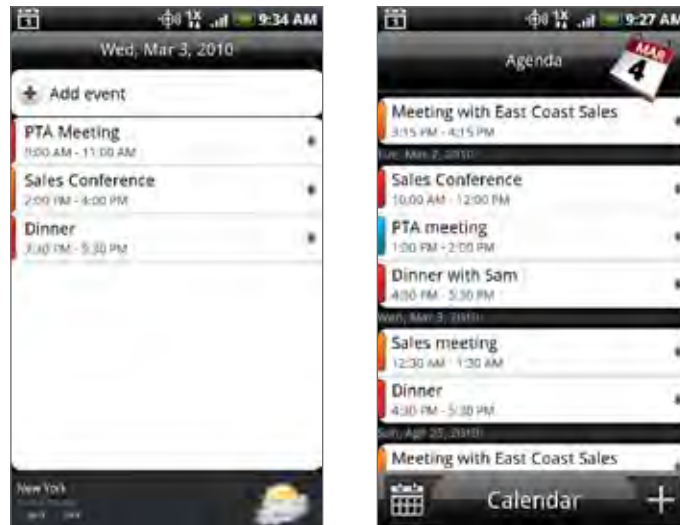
9:34 AM

Wed, Mar 3, 2010

Add event

PTA Meeting
9:00 AM - 11:00 AM

Sales Conference
2:00 PM - 4:00 PM

Dinner
3:30 PM - 5:30 PM

New York
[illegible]

9:27 AM

Agenda

MAR
4

Meeting with East Coast Sales
3:15 PM - 4:15 PM

Tue, Mar 2, 2010

Sales Conference
10:00 AM - 12:00 PM

PTA meeting
1:00 PM - 2:00 PM

Dinner with Sam
4:00 PM - 5:30 PM

Wed, Mar 3, 2010

Sales meeting
12:30 AM - 1:30 AM

Dinner
4:30 PM - 5:30 PM

Sun, Apr 25, 2010

Meeting with East Coast Sales

Calendar